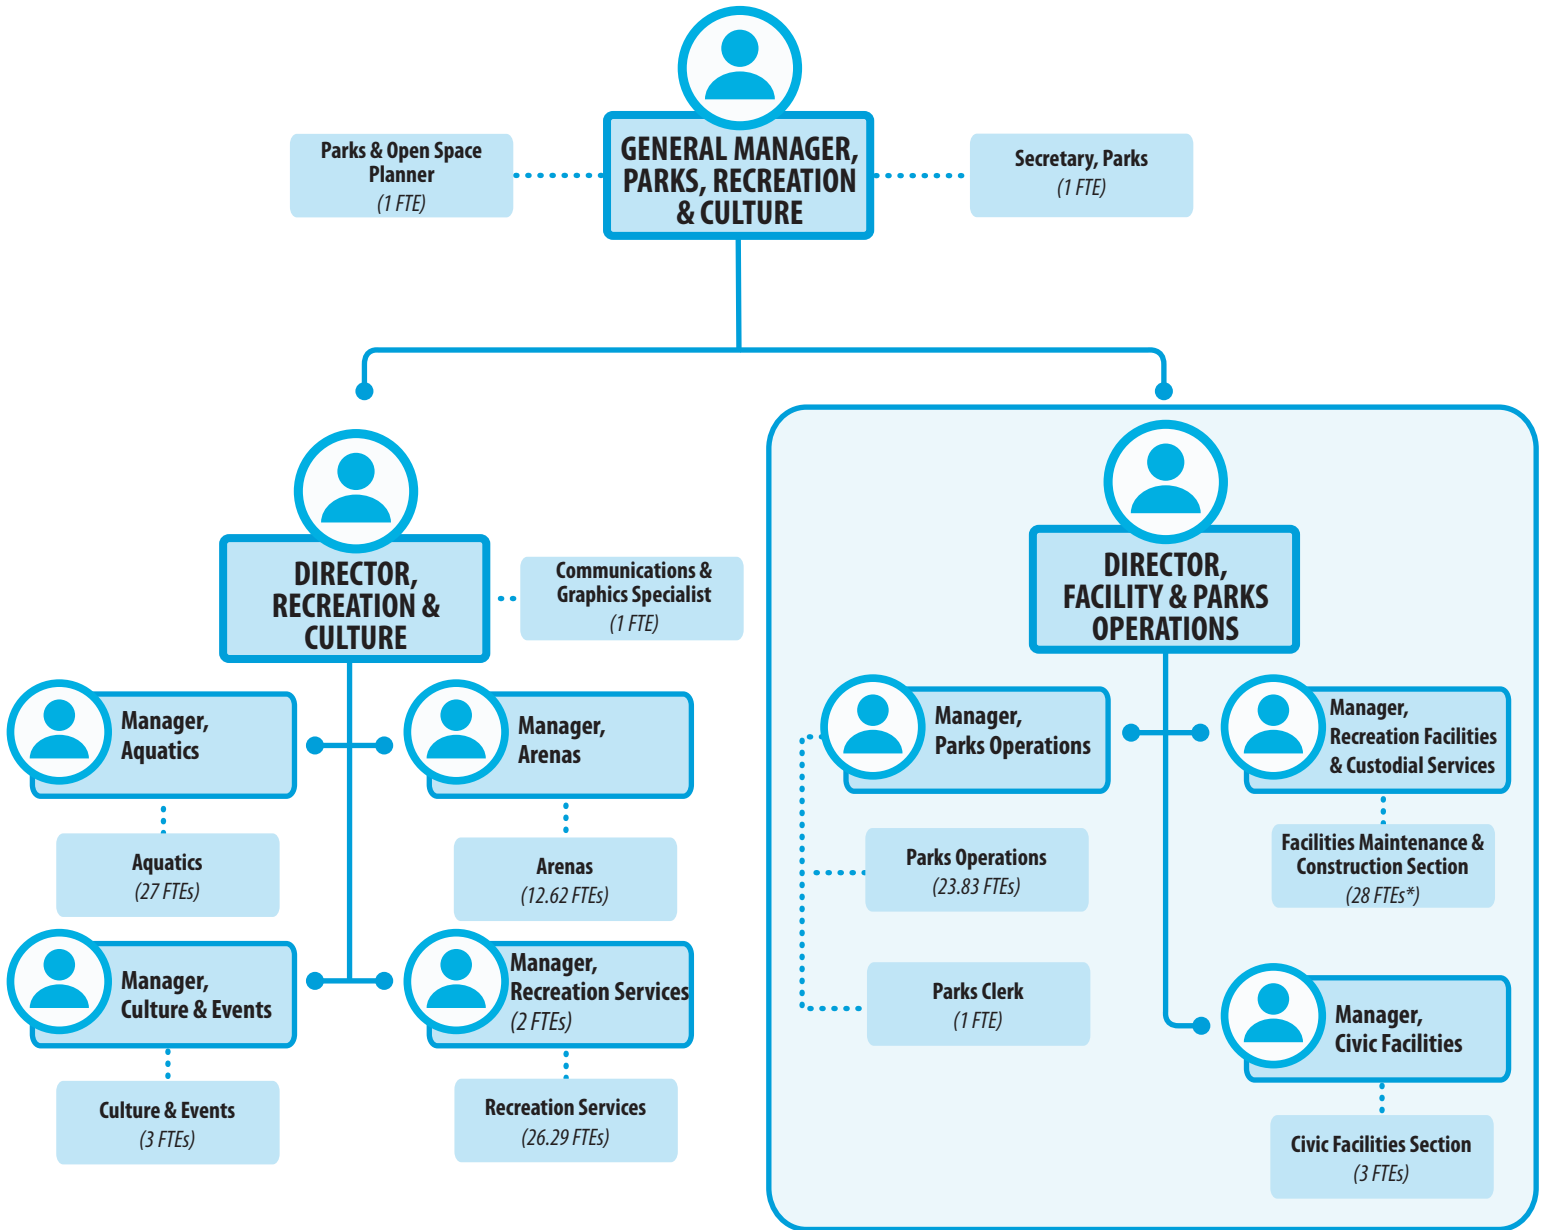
Parks & Open Space Planner
(1 FTE)

GENERAL MANAGER, PARKS, RECREATION & CULTURE

Secretary, Parks
(1 FTE)

DIRECTOR, RECREATION & CULTURE

Communications & Graphics Specialist
(1 FTE)

Manager, Aquatics

Aquatics
(27 FTEs)

Manager, Arenas

Arenas
(12.62 FTEs)

Manager, Culture & Events

Culture & Events
(3 FTEs)

Manager, Recreation Services
(2 FTEs)

Recreation Services
(26.29 FTEs)

DIRECTOR, FACILITY & PARKS OPERATIONS

Manager, Parks Operations

Parks Operations
(23.83 FTEs)

Parks Clerk
(1 FTE)

Manager, Recreation Facilities & Custodial Services

Facilities Maintenance & Construction Section
(28 FTEs*)

Manager, Civic Facilities

Civic Facilities Section
(3 FTEs)